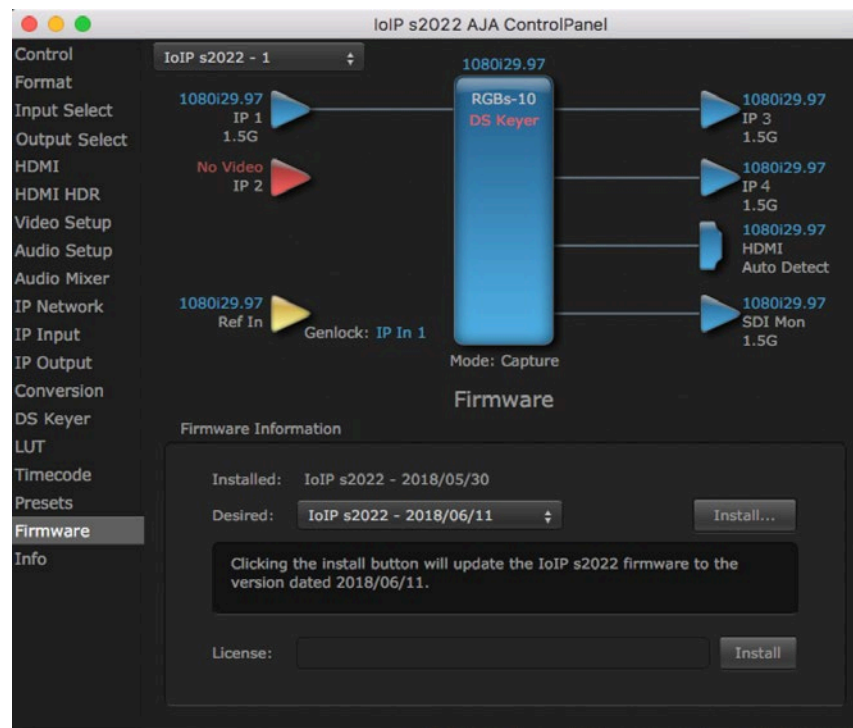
IoIP s2022 AJA ControlPanel

Control
Format
Input Select
Output Select
HDMI
HDMI HDR
Video Setup
Audio Setup
Audio Mixer
IP Network
IP Input
IP Output
Conversion
DS Keyer
LUT
Timecode
Presets
Firmware
Info

IoIP s2022 - 1

1080i29.97
IP 1
1.5G

No Video
IP 2

1080i29.97
Ref In

Genlock: IP In 1

1080i29.97
RGBs-10
DS Keyer

Mode: Capture

1080i29.97
IP 3
1.5G

1080i29.97
IP 4
1.5G

1080i29.97
HDMI
Auto Detect

1080i29.97
SDI Mon
1.5G

Firmware

Firmware Information

Installed: IoIP s2022 - 2018/05/30

Desired: IoIP s2022 - 2018/06/11

Install...

Clicking the install button will update the IoIP s2022 firmware to the version dated 2018/06/11.

License:

Install